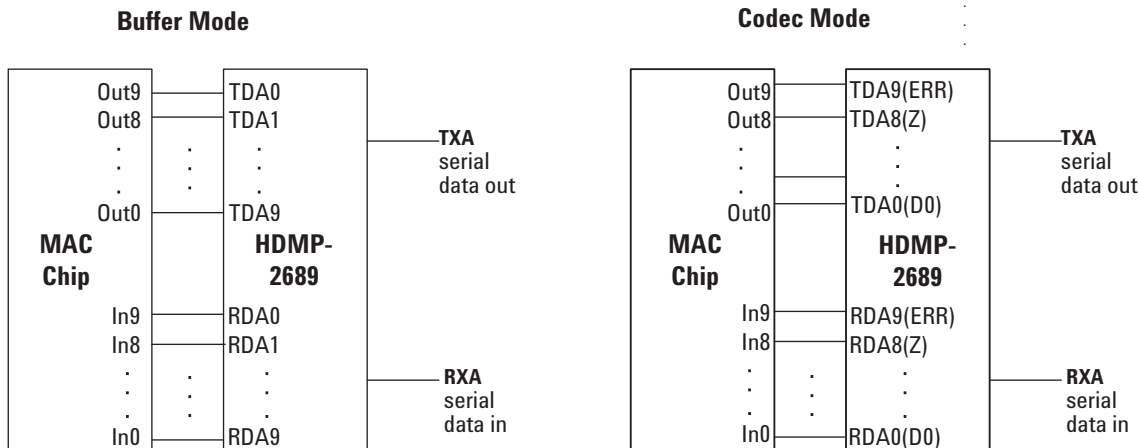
Buffer Mode

Out9
Out8
.
.
.
Out0

MAC
Chip

In9
In8
.
.
.
In0

TDA0
TDA1
.
.
.
TDA9

HDMP-
2689

RDA0
RDA1
.
.
.
RDA9

TXA
serial
data out

RXA
serial
data in

Codec Mode

Out9
Out8
.
.
.
Out0

MAC
Chip

In9
In8
.
.
.
In0

TDA9(ERR)
TDA8(Z)
.
.
.
TDA0(D0)

HDMP-
2689

RDA9(ERR)
RDA8(Z)
.
.
.
RDA0(D0)

TXA
serial
data out

RXA
serial
data in